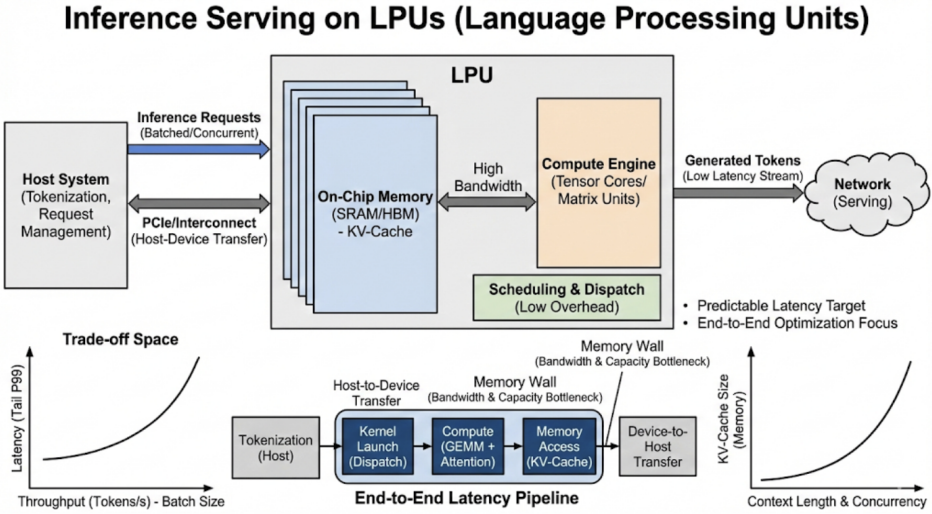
Inference Serving on LPUs (Language Processing Units)

LPU

Inference Requests
(Batched/Concurrent)

Host System
(Tokenization, Request Management)

PCIe/Interconnect
(Host-Device Transfer)

On-Chip Memory
(SRAM/HBM)
- KV-Cache

High Bandwidth

Compute Engine
(Tensor Cores/ Matrix Units)

Generated Tokens
(Low Latency Stream)

Network
(Serving)

Scheduling & Dispatch
(Low Overhead)

• Predictable Latency Target
• End-to-End Optimization Focus

Trade-off Space

Latency (Tail P99)

Throughput (Tokens/s) - Batch Size

Memory Wall
(Bandwidth & Capacity Bottleneck)

Host-to-Device Transfer

Memory Wall
(Bandwidth & Capacity Bottleneck)

Tokenization
(Host)

Kernel Launch
(Dispatch)

Compute
(GEMM + Attention)

Memory Access
(KV-Cache)

Device-to-Host Transfer

End-to-End Latency Pipeline

KV-Cache Size
(Memory)

Context Length & Concurrency